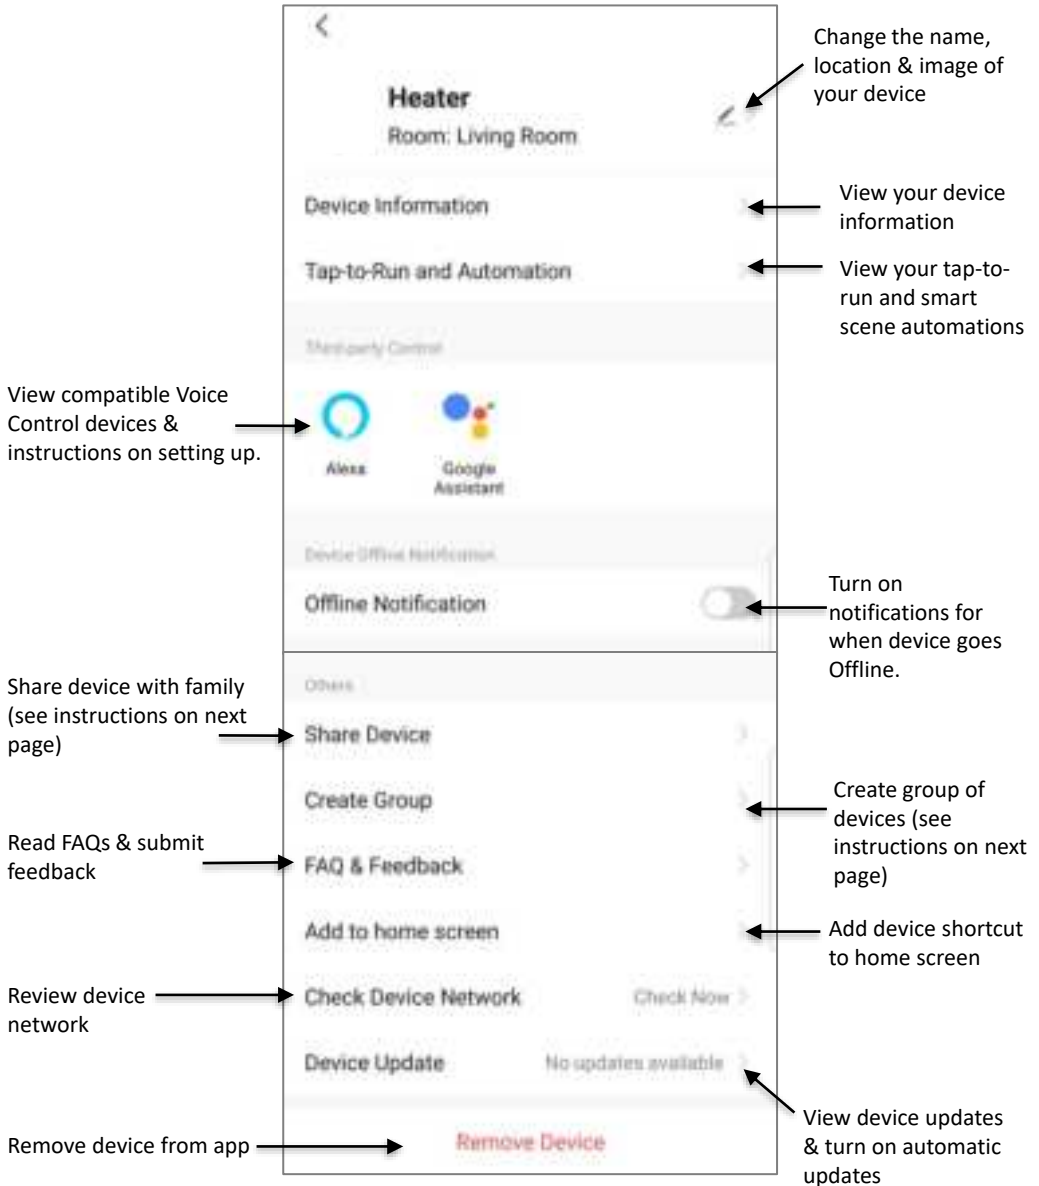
Heater
Room: Living Room

Change the name, location & image of your device

Device Information

View your device information

Tap-to-Run and Automation

View your tap-to-run and smart scene automations

Third-party Control

View compatible Voice Control devices & instructions on setting up.

Alexa

Google Assistant

Device Offline Notification

Offline Notification

Turn on notifications for when device goes Offline.

Others

Share device with family (see instructions on next page)

Share Device

Create Group

Create group of devices (see instructions on next page)

Read FAQs & submit feedback

FAQ & Feedback

Add to home screen

Add device shortcut to home screen

Review device network

Check Device Network

Check Now

Device Update

No updates available

View device updates & turn on automatic updates

Remove device from app

Remove Device